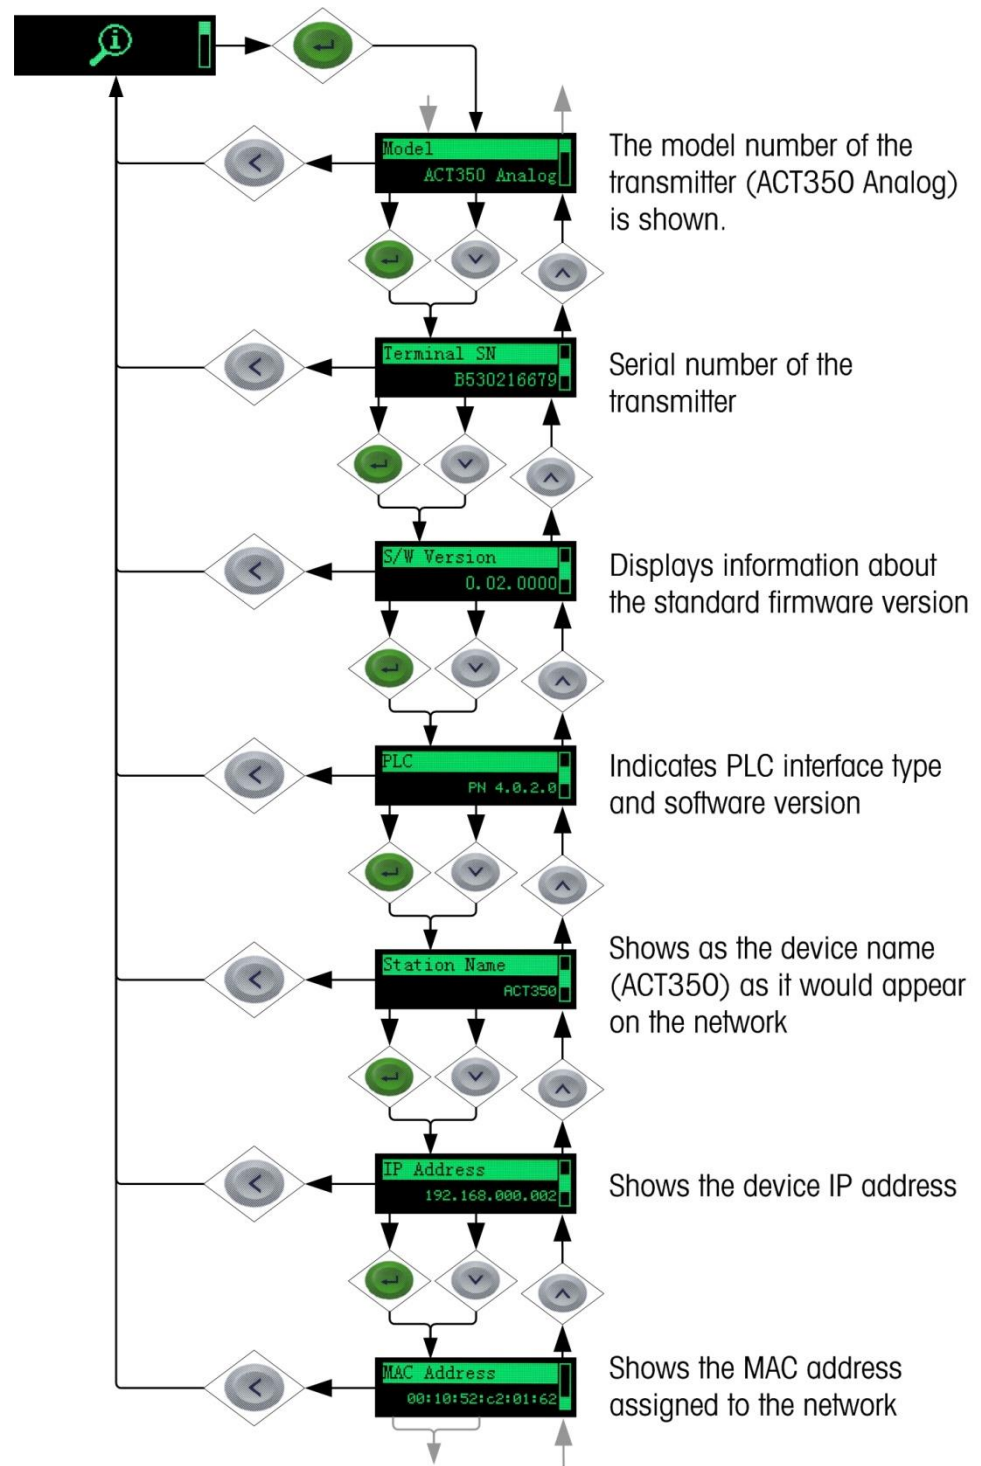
Model
ACT350 Analog

The model number of the transmitter (ACT350 Analog) is shown.

Terminal SN
B530216679

Serial number of the transmitter

S/W Version
0.02.0000

Displays information about the standard firmware version

PLC
PN 4.0.2.0

Indicates PLC interface type and software version

Station Name
ACT350

Shows as the device name (ACT350) as it would appear on the network

IP Address
192.168.000.002

Shows the device IP address

MAC Address
00:10:52:c2:01:62

Shows the MAC address assigned to the network